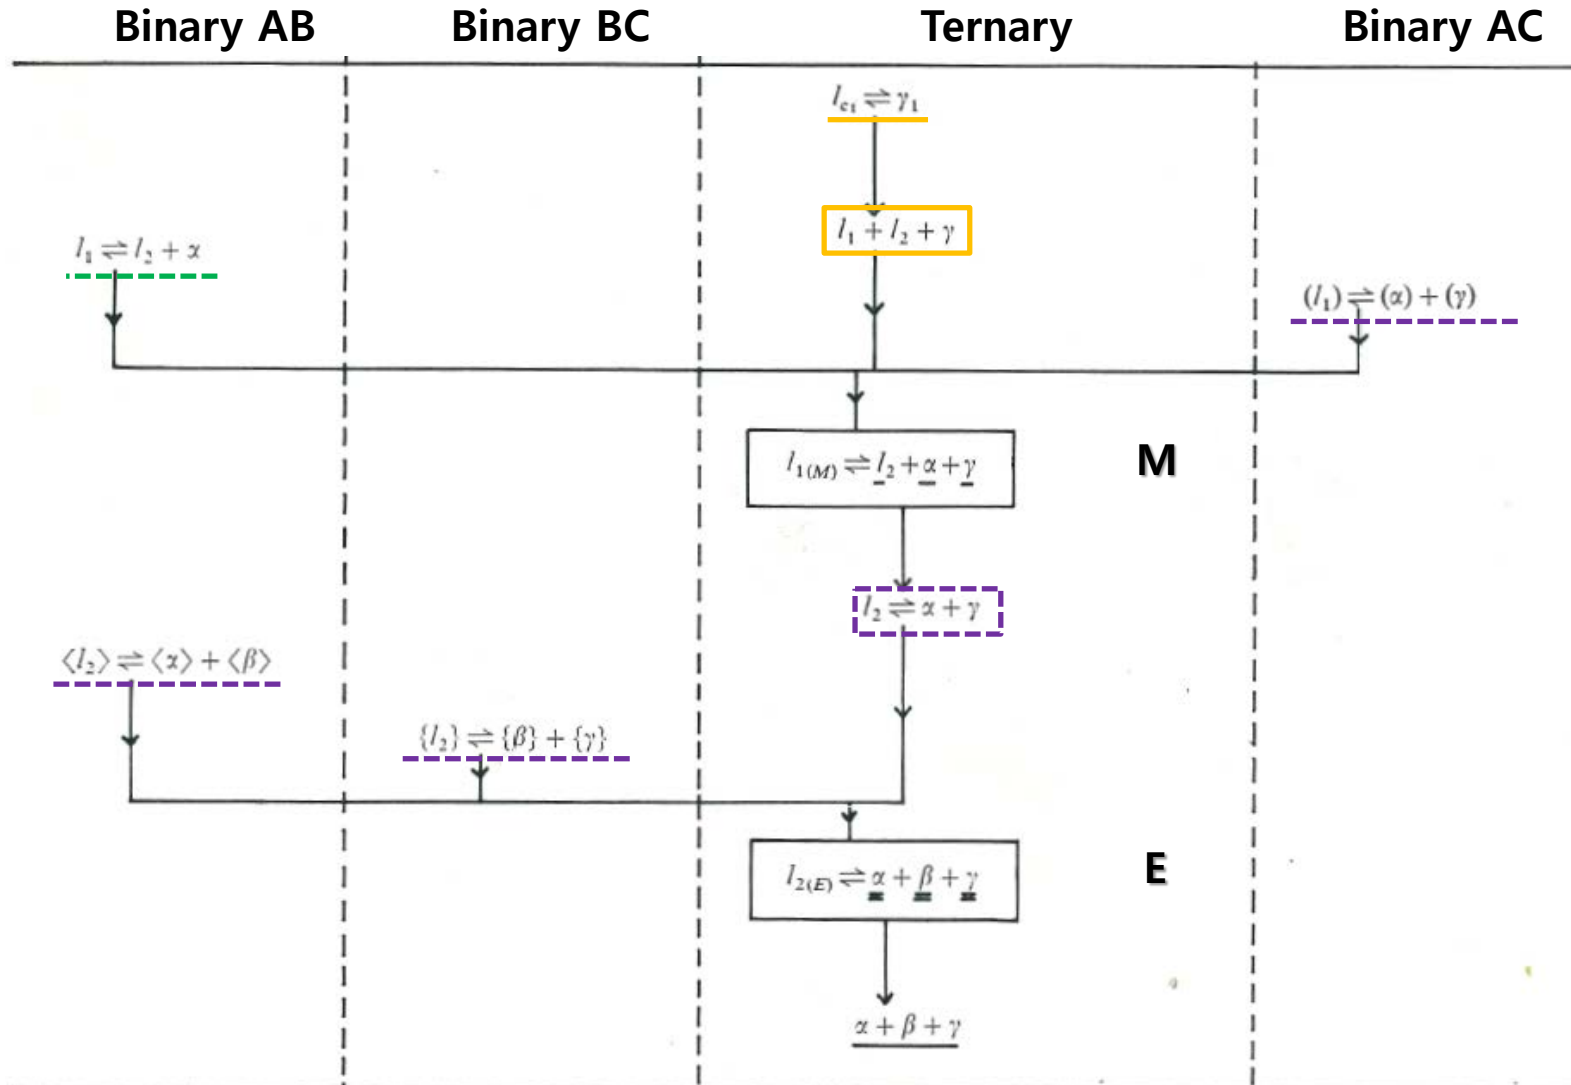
Binary AB

Binary BC

Ternary

Binary AC

$l_{c_1} \rightleftharpoons \gamma_1$

$l_1 + l_2 + \gamma$

$l_1 \rightleftharpoons l_2 + \alpha$

$(l_1) \rightleftharpoons (\alpha) + (\gamma)$

$l_{1(M)} \rightleftharpoons l_2 + \alpha + \gamma$

M

$l_2 \rightleftharpoons \alpha + \gamma$

$\langle l_2 \rangle \rightleftharpoons \langle \alpha \rangle + \langle \beta \rangle$

$\{l_2\} \rightleftharpoons \{\beta\} + \{\gamma\}$

$l_{2(E)} \rightleftharpoons \alpha + \beta + \gamma$

E

$\alpha + \beta + \gamma$